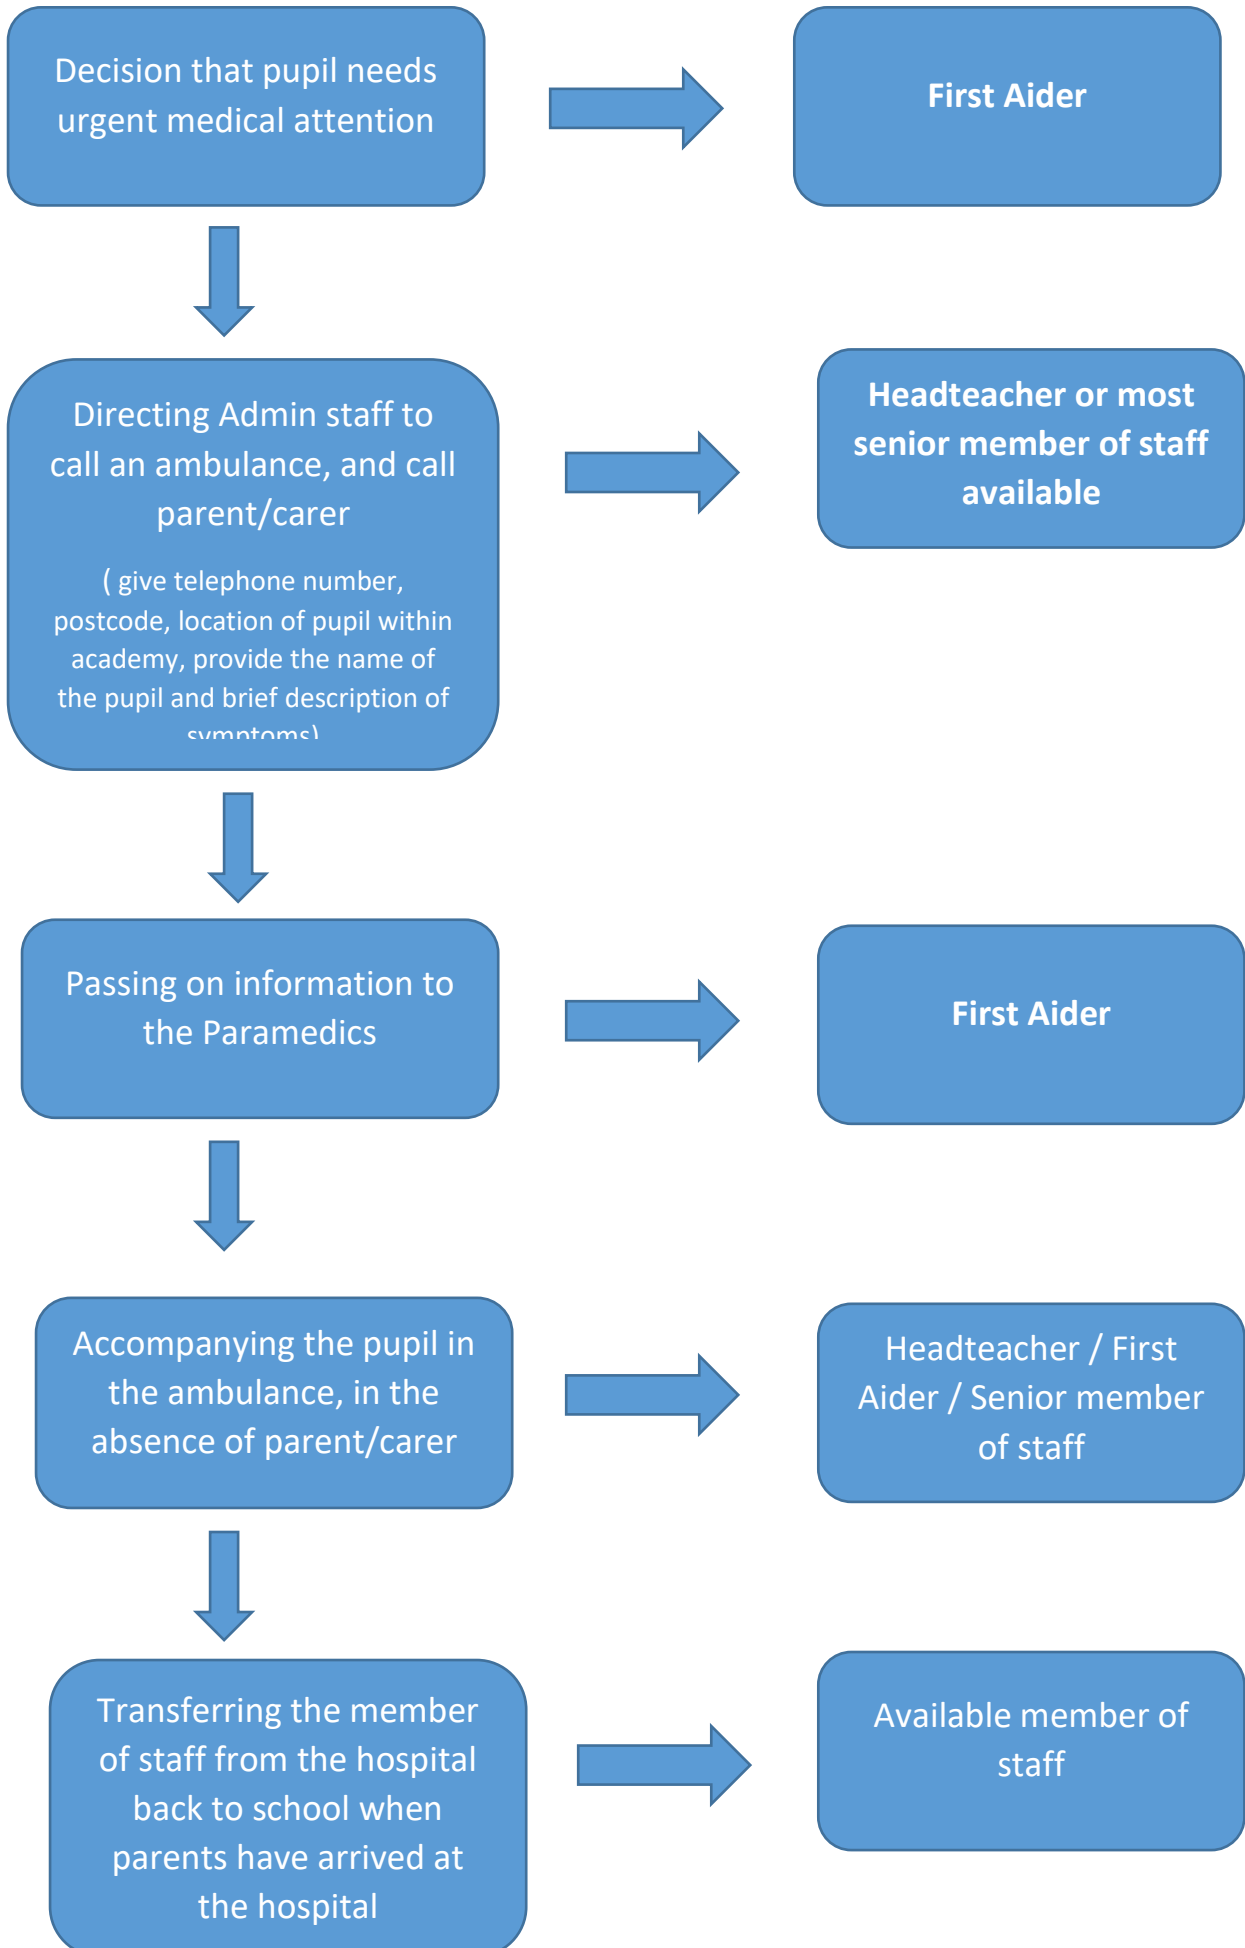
Decision that pupil needs urgent medical attention

First Aider

Directing Admin staff to call an ambulance, and call parent/carer

( give telephone number, postcode, location of pupil within academy, provide the name of the pupil and brief description of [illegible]

Headteacher or most senior member of staff available

Passing on information to the Paramedics

First Aider

Accompanying the pupil in the ambulance, in the absence of parent/carer

Headteacher / First Aider / Senior member of staff

Transferring the member of staff from the hospital back to school when parents have arrived at the hospital

Available member of staff